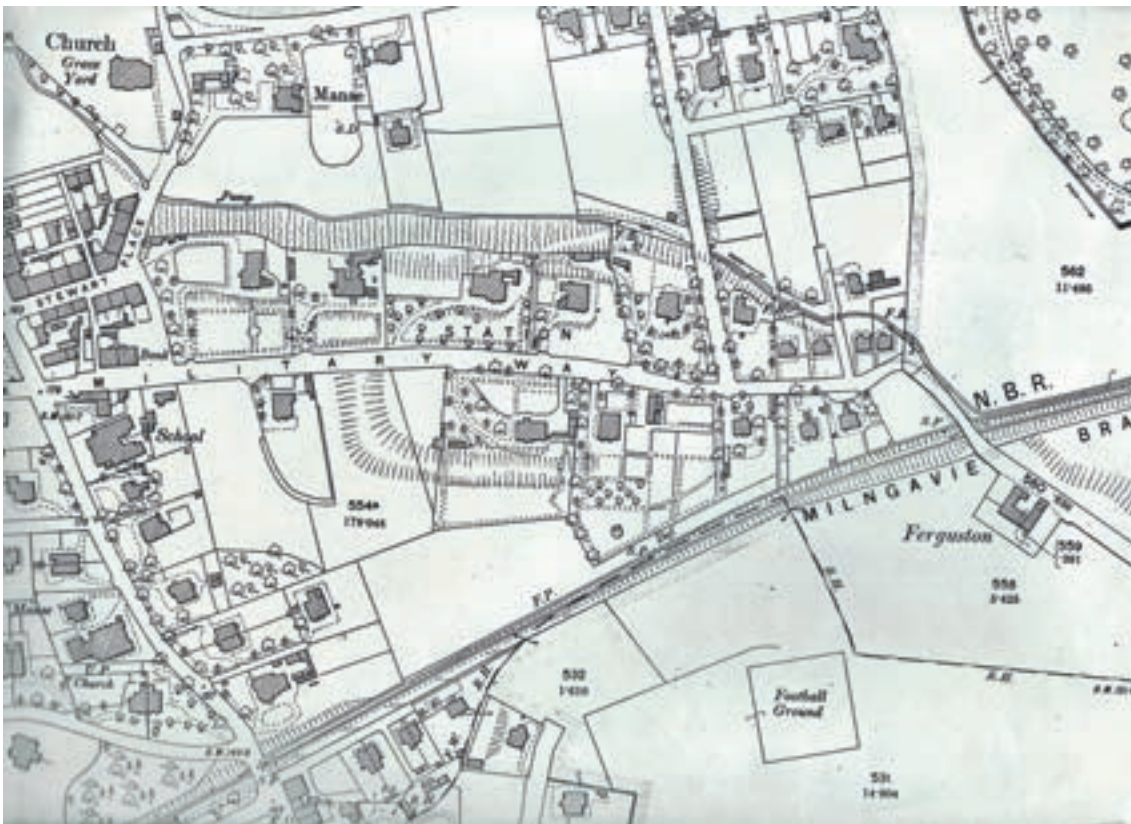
Church
Grave Yard
Manse
B.M.
STEWART
PLACE
Road
STATION
MILITARY WAY
School
554a
179·046
562
11·486
N. B. R.
BRA
MILNGAVIE
Ferguston
559
558
5·425
F.P.
532
1·430
Football Ground
531
14·804
Manse
Church
F.P.
B.M.
S.P.
F.P.
B.H.
B.H.